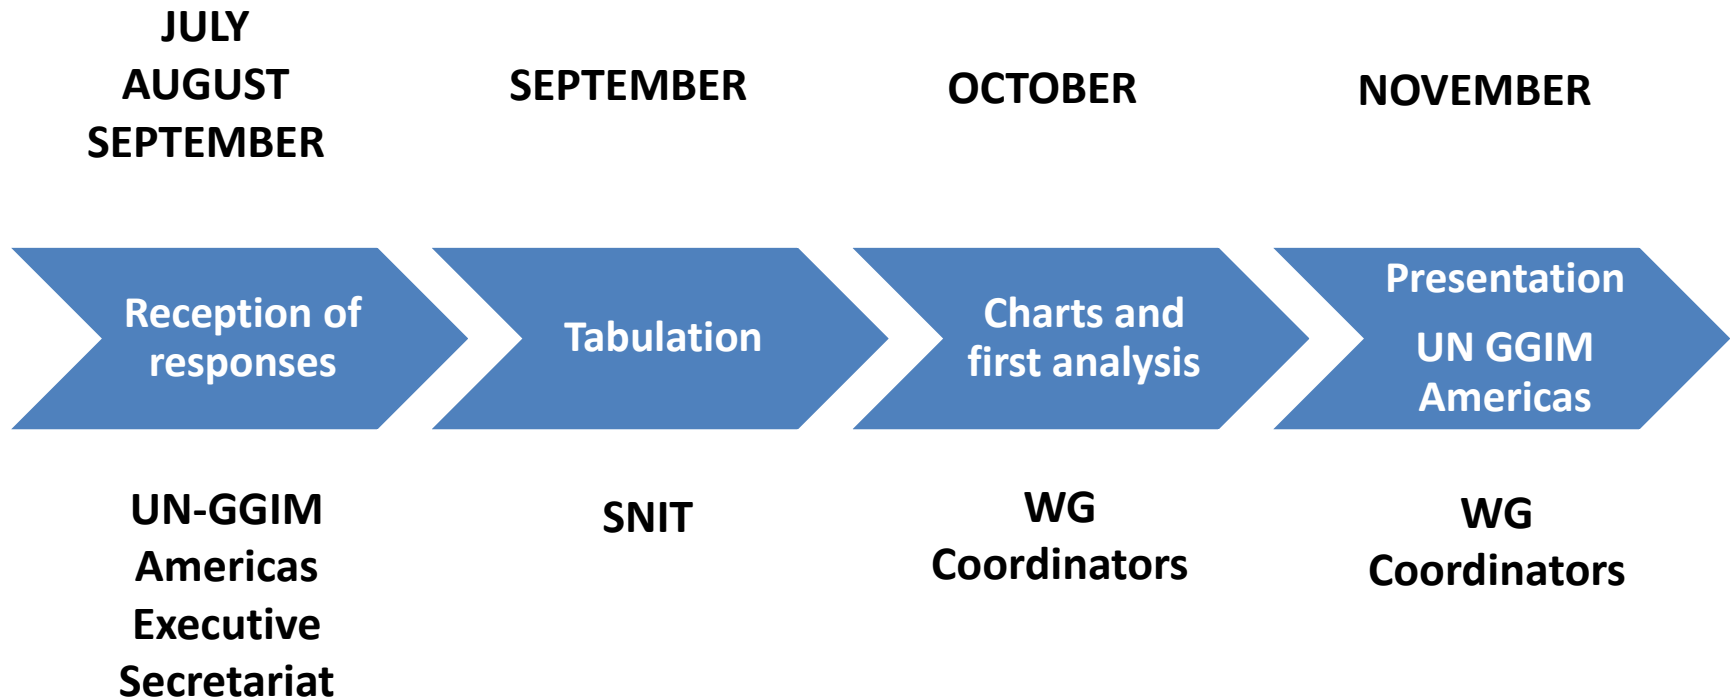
JULY
AUGUST
SEPTEMBER

SEPTEMBER

OCTOBER

NOVEMBER

Reception of responses

Tabulation

Charts and first analysis

Presentation

UN GGIM Americas

UN-GGIM Americas Executive Secretariat

SNIT

WG Coordinators

WG Coordinators